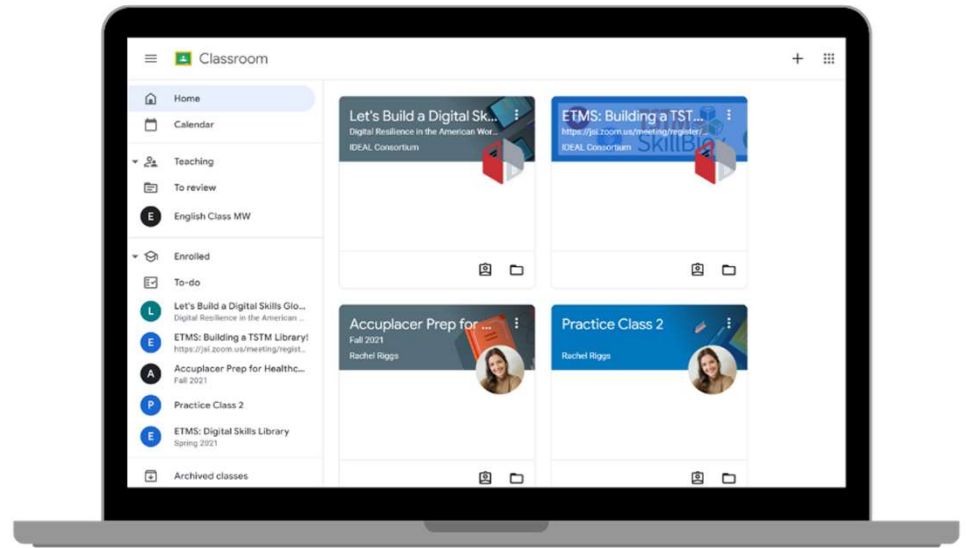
Classroom

Home
Calendar
Teaching
To review
E English Class MW
Enrolled
To-do
L Let's Build a Digital Skills Glo...
Digital Resilience in the American ...
E ETMS: Building a TSTM Library!
https://jsi.zoom.us/meeting/regist...
A Accuplacer Prep for Healthc...
Fall 2021
P Practice Class 2
E ETMS: Digital Skills Library
Spring 2021
Archived classes

Let's Build a Digital Sk...
Digital Resilience in the American Wor...
IDEAL Consortium

ETMS: Building a TST...
https://jsi.zoom.us/meeting/register/...
IDEAL Consortium

Accuplacer Prep for ...
Fall 2021
Rachel Riggs

Practice Class 2
Rachel Riggs